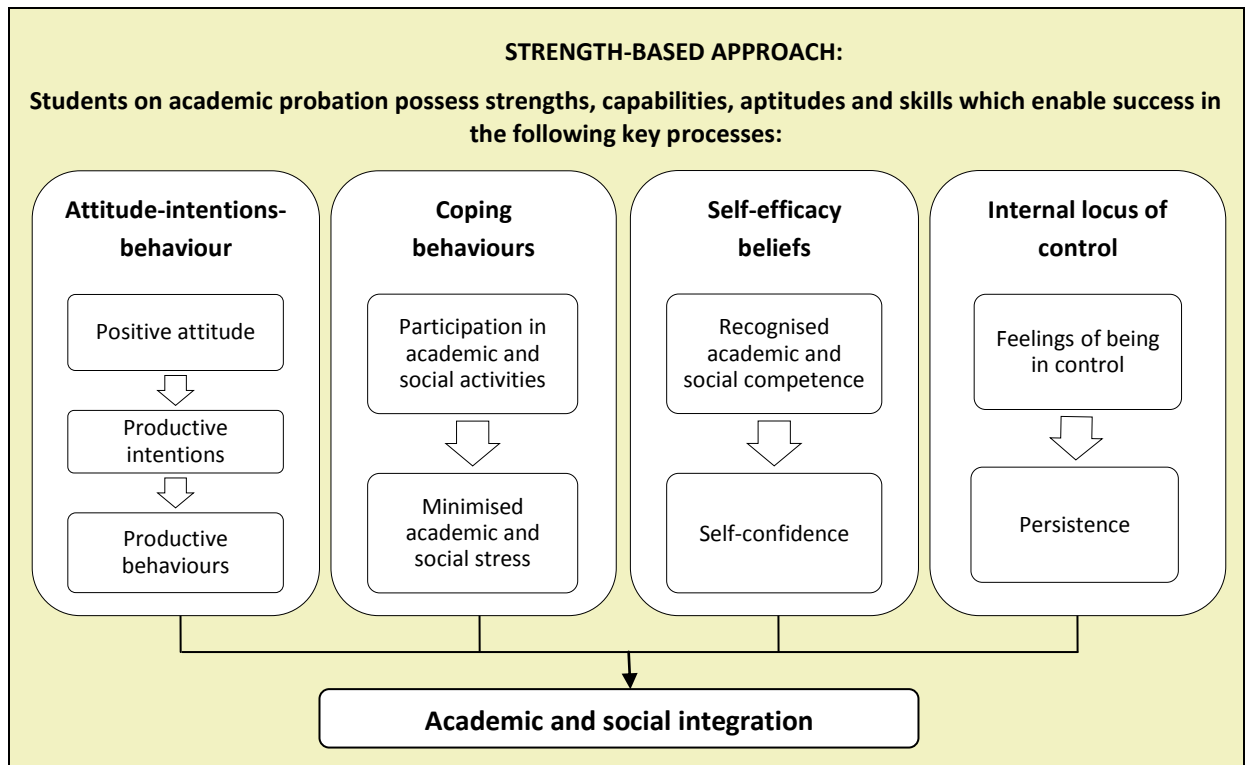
STRENGTH-BASED APPROACH:

Students on academic probation possess strengths, capabilities, aptitudes and skills which enable success in the following key processes:

Attitude-intentions-behaviour

Positive attitude

Productive intentions

Productive behaviours

Coping behaviours

Participation in academic and social activities

Minimised academic and social stress

Self-efficacy beliefs

Recognised academic and social competence

Self-confidence

Internal locus of control

Feelings of being in control

Persistence

Academic and social integration